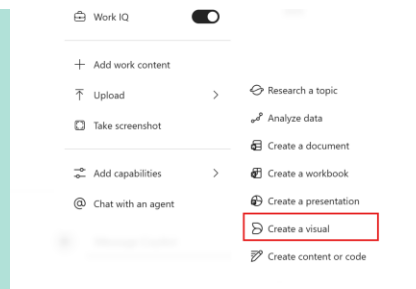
Work IQ

Add work content

Upload

Take screenshot

Add capabilities

Chat with an agent

Research a topic

Analyze data

Create a document

Create a workbook

Create a presentation

Create a visual

Create content or code